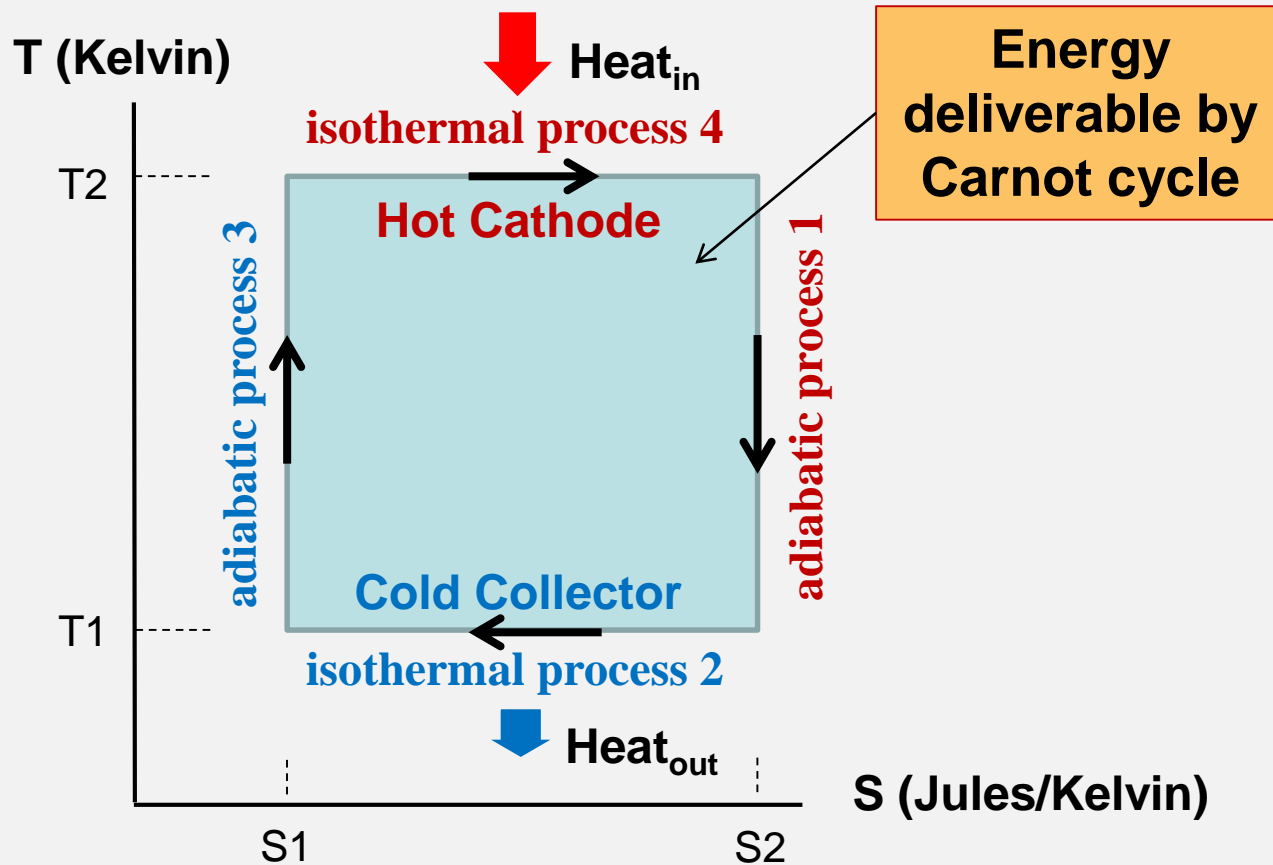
T (Kelvin)

Heat$_{in}$

isothermal process 4

Energy deliverable by Carnot cycle

T2

Hot Cathode

adiabatic process 3

adiabatic process 1

Cold Collector

T1

isothermal process 2

Heat$_{out}$

S (Jules/Kelvin)

S1

S2